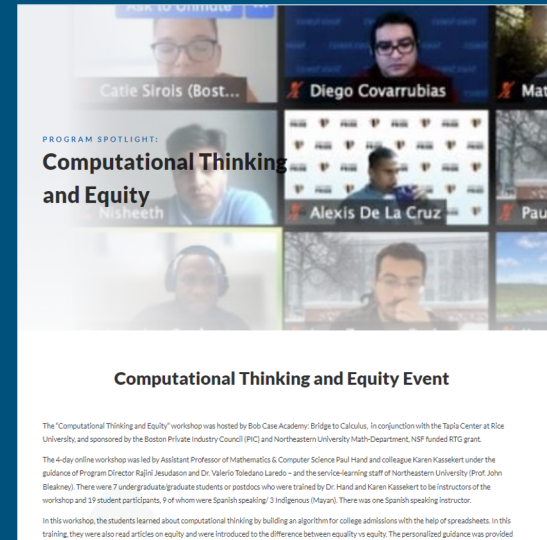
Ask to Unmute

Catie Sirois (Bost...

Diego Covarrubias

Mat

PROGRAM SPOTLIGHT:

Computational Thinking and Equity

Nisheeth

Alexis De La Cruz

Pau

Computational Thinking and Equity Event

The "Computational Thinking and Equity" workshop was hosted by Bob Case Academy: Bridge to Calculus, in conjunction with the Tapia Center at Rice University, and sponsored by the Boston Private Industry Council (PIC) and Northeastern University Math-Department, NSF funded RTG grant.

The 4-day online workshop was led by Assistant Professor of Mathematics & Computer Science Paul Hand and colleague Karen Kassekert under the guidance of Program Director Rajini Jesudason and Dr. Valerio Toledano Laredo – and the service-learning staff of Northeastern University (Prof. John Bleakney). There were 7 undergraduate/graduate students or postdocs who were trained by Dr. Hand and Karen Kassekert to be instructors of the workshop and 19 student participants, 9 of whom were Spanish speaking/ 3 Indigenous (Mayan). There was one Spanish speaking instructor.

In this workshop, the students learned about computational thinking by building an algorithm for college admissions with the help of spreadsheets. In this training, they were also read articles on equity and were introduced to the difference between equality vs equity. The personalized guidance was provided